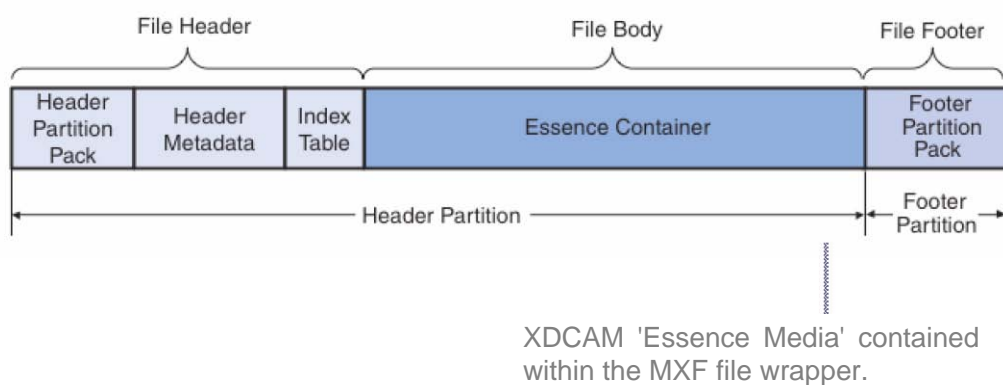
File Header

File Body

File Footer

Header Partition Pack

Header Metadata

Index Table

Essence Container

Footer Partition Pack

Header Partition

Footer Partition

XDCAM 'Essence Media' contained within the MXF file wrapper.